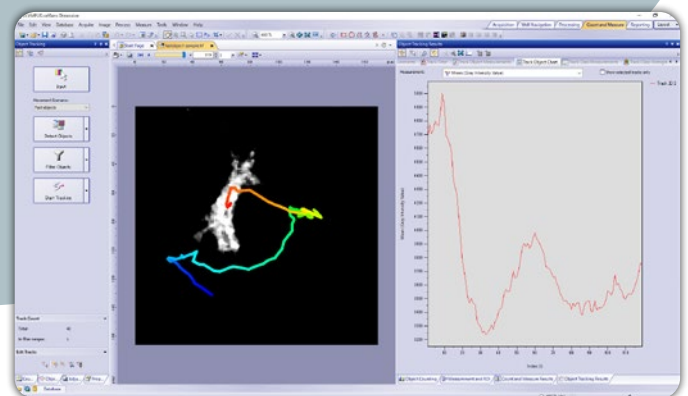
File View Database Acquire Image Process Measure Tools Window Help

Acquisition Well Navigation Processing Count and Measure Reporting

Object Tracking

Start

Select Objects

Filter Objects

Start Tracking

Object Tracking Results

Track Object Chart

Mean Gray Intensity Value

Track Count

Object Tracking Measurement and ROI Count and Measure Results Object Tracking Results